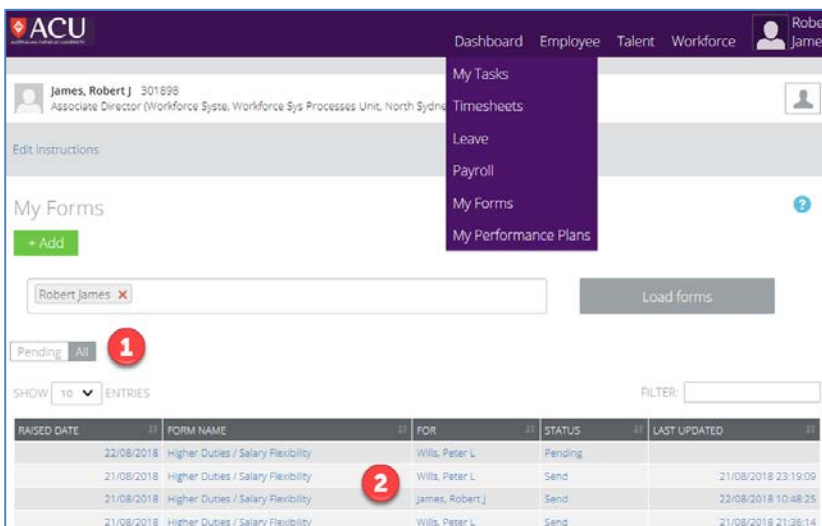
ACU

Dashboard Employee Talent Workforce Robe Jame

My Tasks
Timesheets
Leave
Payroll
My Forms
My Performance Plans

James, Robert J 301898
Associate Director (Workforce Syste, Workforce Sys Processes Unit, North Sydne

Edit Instructions

My Forms

+ Add

Robert James ×

Load forms

Pending All

1

SHOW 10 ENTRIES

FILTER:

| RAISED DATE | FORM NAME | FOR | STATUS | LAST UPDATED |
|---|---|---|---|---|
| 22/08/2018 | Higher Duties / Salary Flexibility | Wills, Peter L | Pending | |
| 21/08/2018 | Higher Duties / Salary Flexibility | Wills, Peter L | Send | 21/08/2018 23:19:09 |
| 21/08/2018 | Higher Duties / Salary Flexibility | James, Robert J | Send | 22/08/2018 10:48:25 |
| 21/08/2018 | Higher Duties / Salary Flexibility | Wills, Peter L | Send | 21/08/2018 21:36:14 |

2